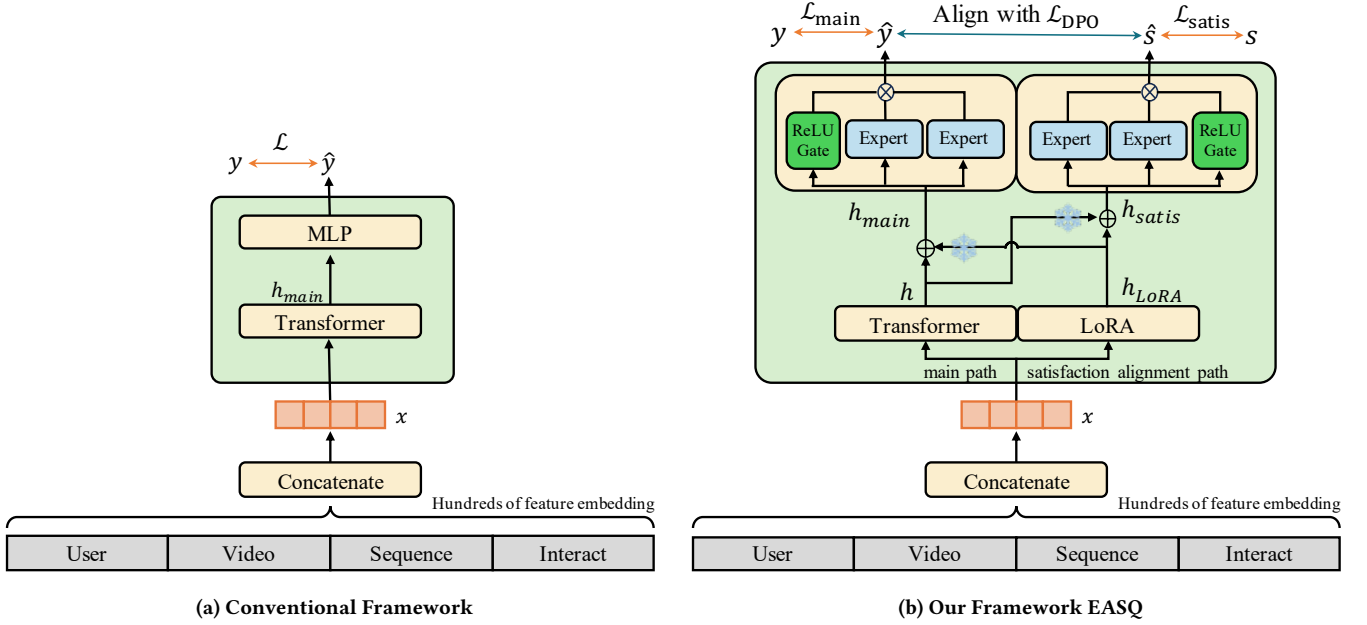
$\mathcal{L}$
$y$ $\hat{y}$
MLP
$h_{main}$
Transformer
$x$
Concatenate
Hundreds of feature embedding

| User | Video | Sequence | Interact |
|---|---|---|---|

(a) Conventional Framework

$y$ $\mathcal{L}_{\text{main}}$ $\hat{y}$ Align with $\mathcal{L}_{\text{DPO}}$ $\hat{s}$ $\mathcal{L}_{\text{satis}}$ $s$
ReLU Gate
Expert
Expert
Expert
Expert
ReLU Gate
$h_{main}$
$h_{satis}$
$h$
$h_{LoRA}$
Transformer
LoRA
main path
satisfaction alignment path
$x$
Concatenate
Hundreds of feature embedding

| User | Video | Sequence | Interact |
|---|---|---|---|

(b) Our Framework EASQ